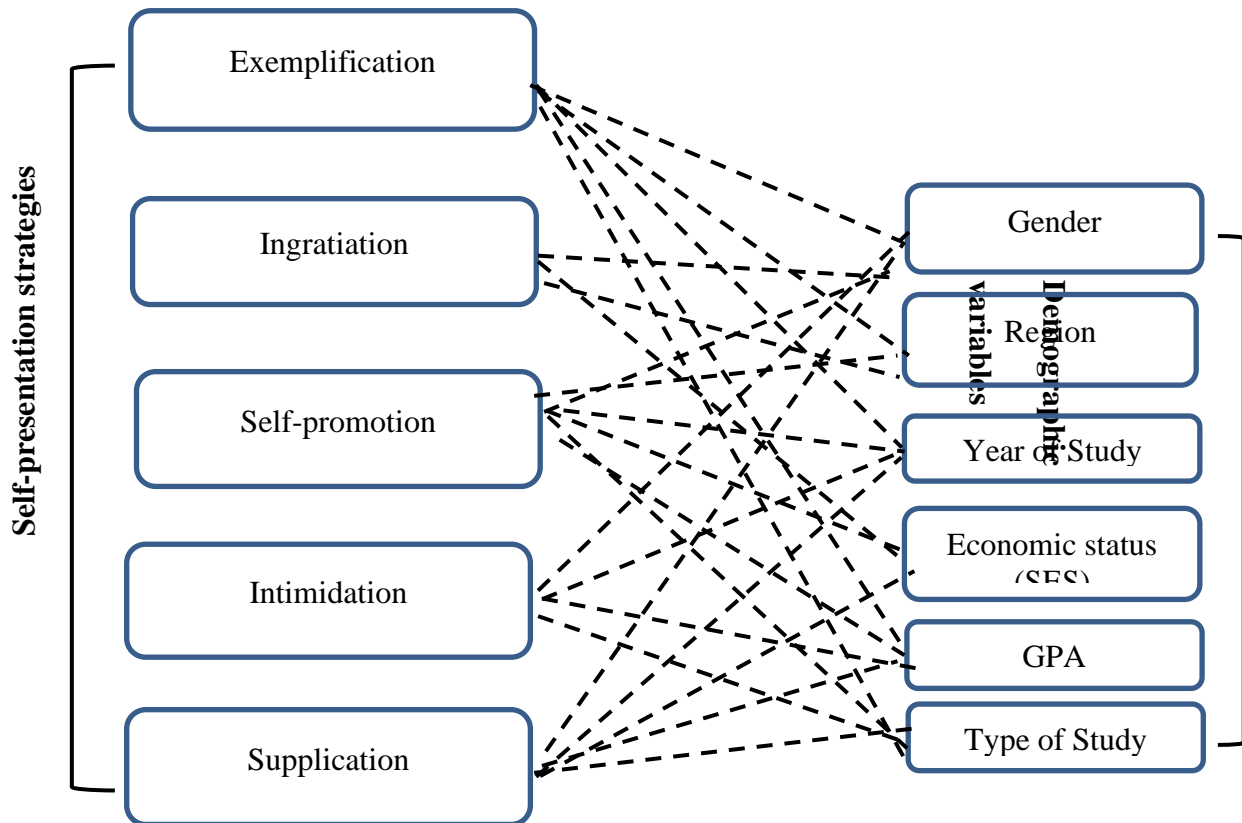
Self-presentation strategies

Exemplification

Ingratiation

Self-promotion

Intimidation

Supplication

Demographic variables

Gender

Region

Year of Study

Economic status (SES)

GPA

Type of Study